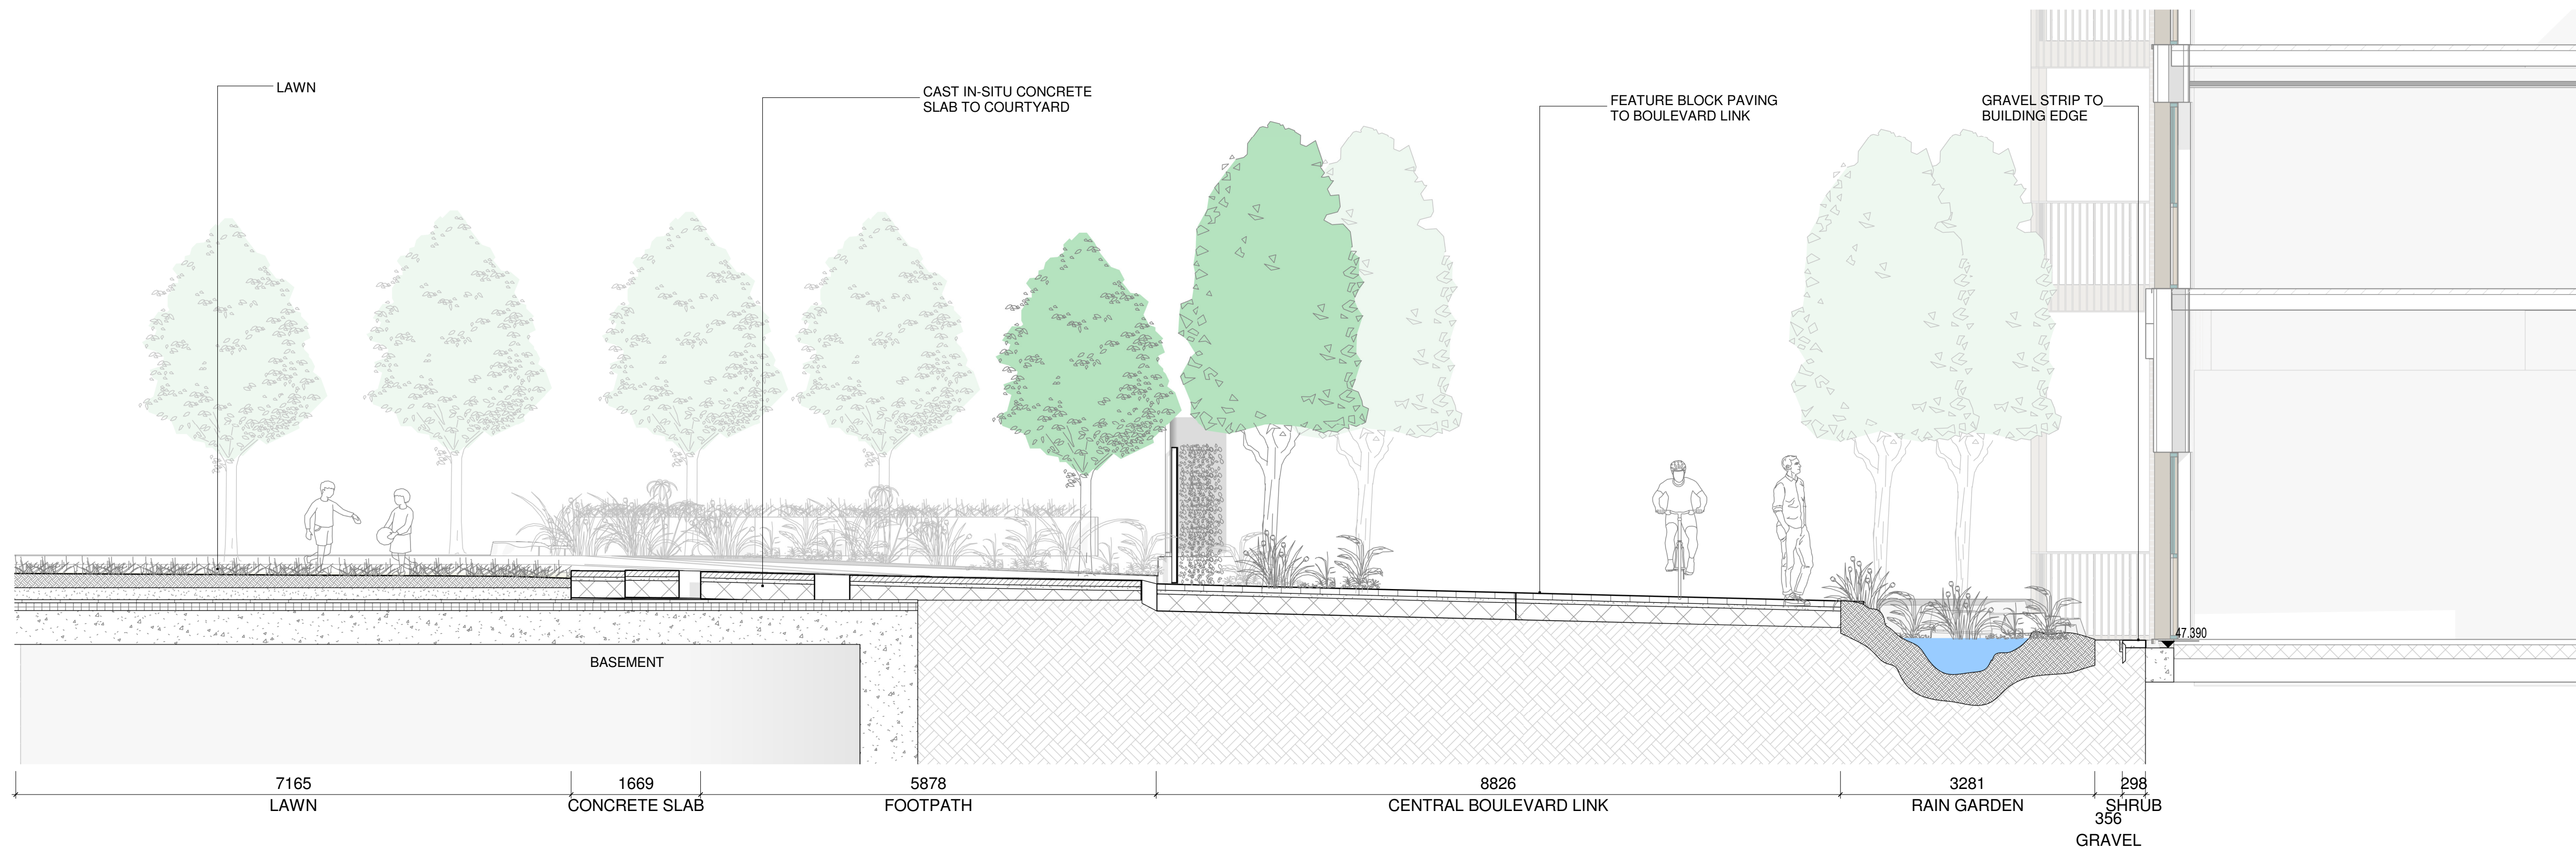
LAWN

CAST IN-SITU CONCRETE SLAB TO COURTYARD

FEATURE BLOCK PAVING TO BOULEVARD LINK

GRAVEL STRIP TO BUILDING EDGE

47.390

BASEMENT

7165
LAWN

1669
CONCRETE SLAB

5878
FOOTPATH

8826
CENTRAL BOULEVARD LINK

3281
RAIN GARDEN

298
SHRUB

356
GRAVEL